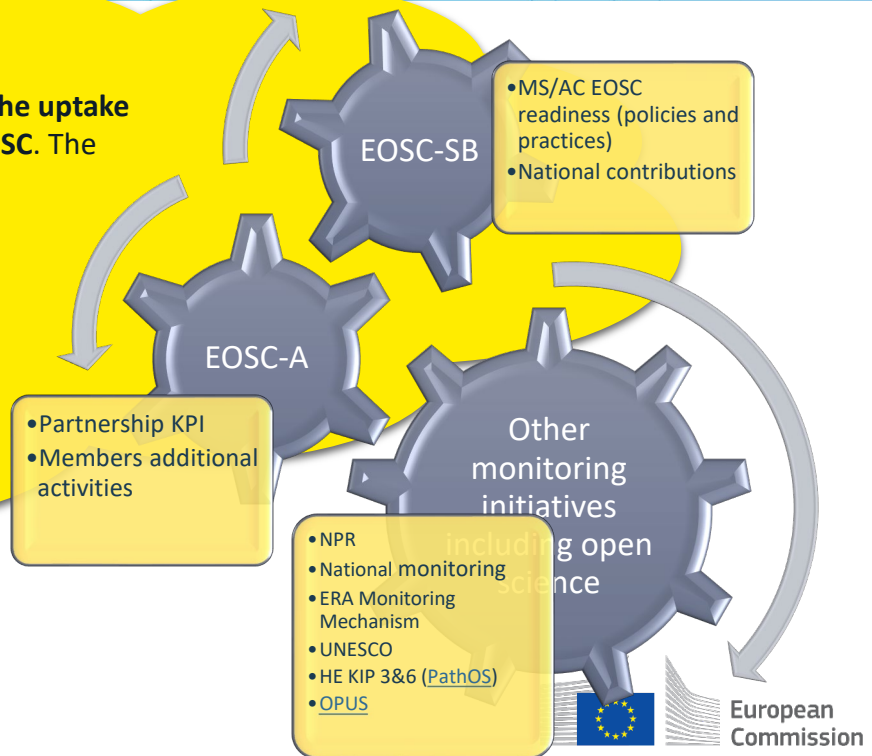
he uptake
SC. The

EOSC-SB

•MS/AC EOSC readiness (policies and practices)
•National contributions

EOSC-A

•Partnership KPI
•Members additional activities

Other monitoring initiatives including open science

•NPR
•National monitoring
•ERA Monitoring Mechanism
•UNESCO
•HE KIP 3&6 (PathOS)
•OPUS

European Commission